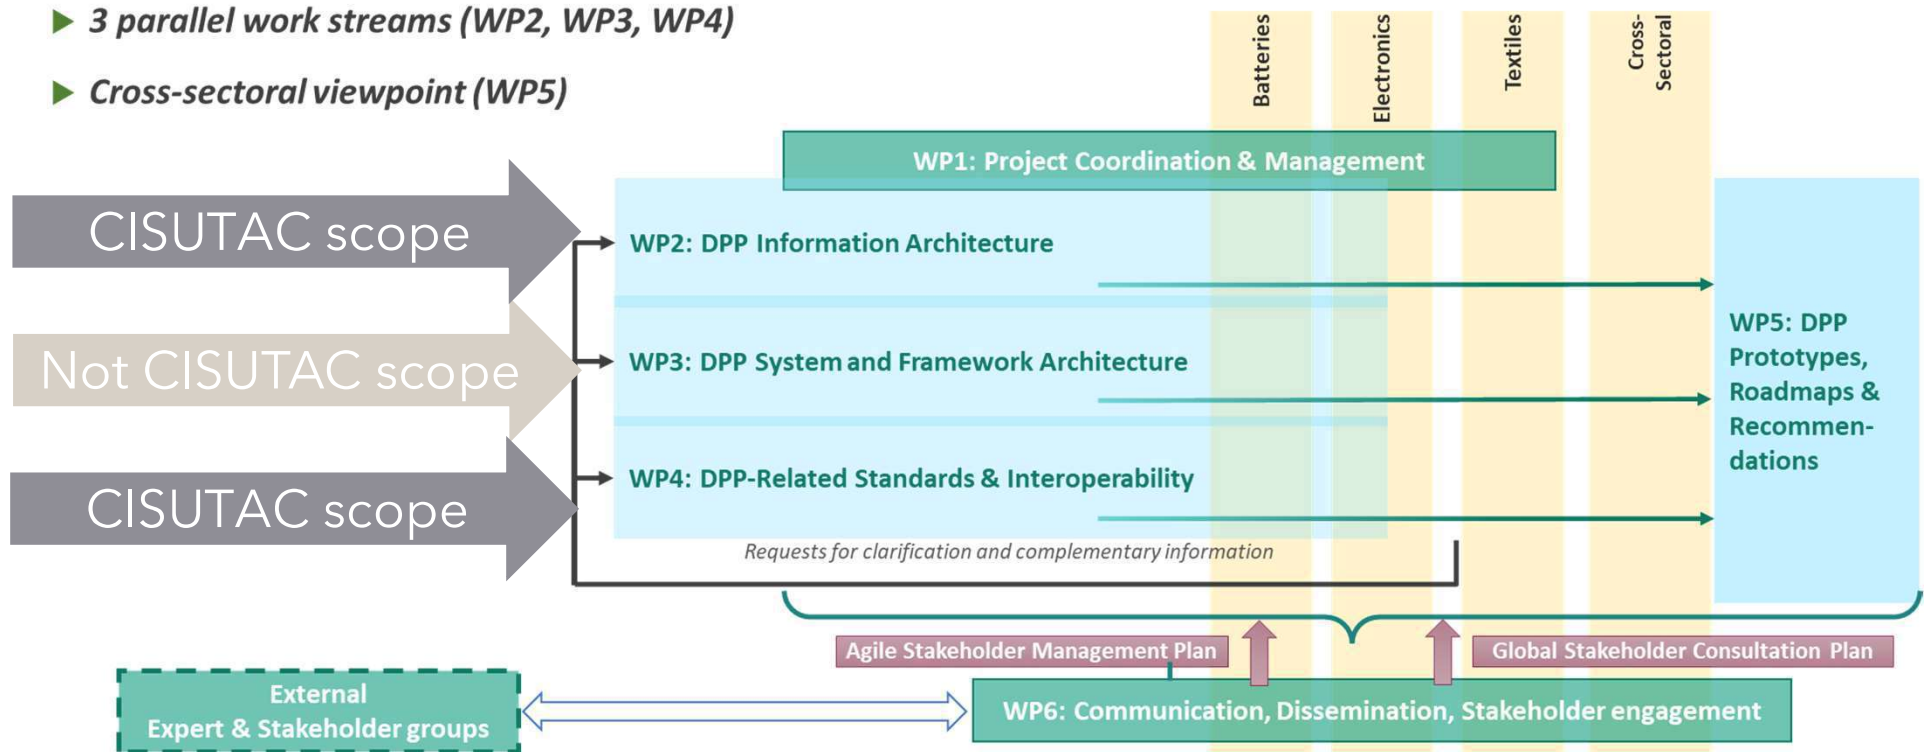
3 parallel work streams (WP2, WP3, WP4)

Cross-sectoral viewpoint (WP5)

Batteries

Electronics

Textiles

Cross-Sectoral

WP1: Project Coordination & Management

CISUTAC scope

WP2: DPP Information Architecture

Not CISUTAC scope

WP3: DPP System and Framework Architecture

CISUTAC scope

WP4: DPP-Related Standards & Interoperability

WP5: DPP Prototypes, Roadmaps & Recommendations

Requests for clarification and complementary information

Agile Stakeholder Management Plan

Global Stakeholder Consultation Plan

External Expert & Stakeholder groups

WP6: Communication, Dissemination, Stakeholder engagement